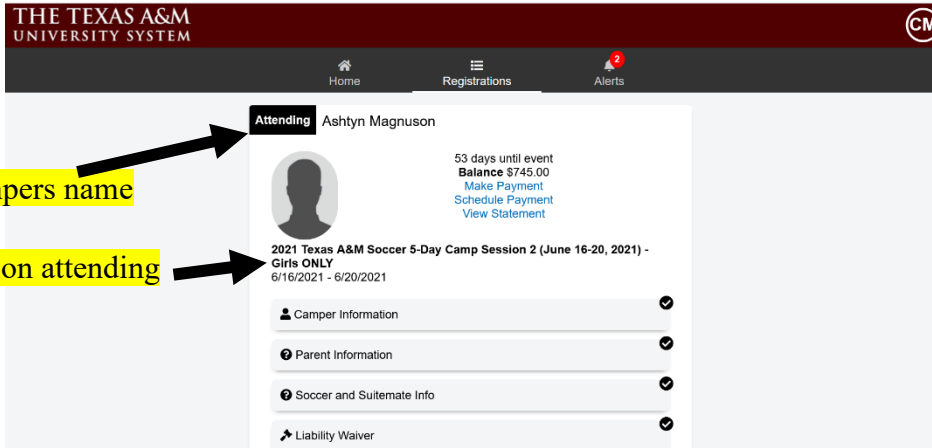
THE TEXAS A&M
UNIVERSITY SYSTEM

CM

Home
Registrations
2
Alerts

pers name

on attending

Attending Ashtyn Magnuson

53 days until event
Balance $745.00
Make Payment
Schedule Payment
View Statement

2021 Texas A&M Soccer 5-Day Camp Session 2 (June 16-20, 2021) - Girls ONLY
6/16/2021 - 6/20/2021

Camper Information

Parent Information

Soccer and Suitemate Info

Liability Waiver